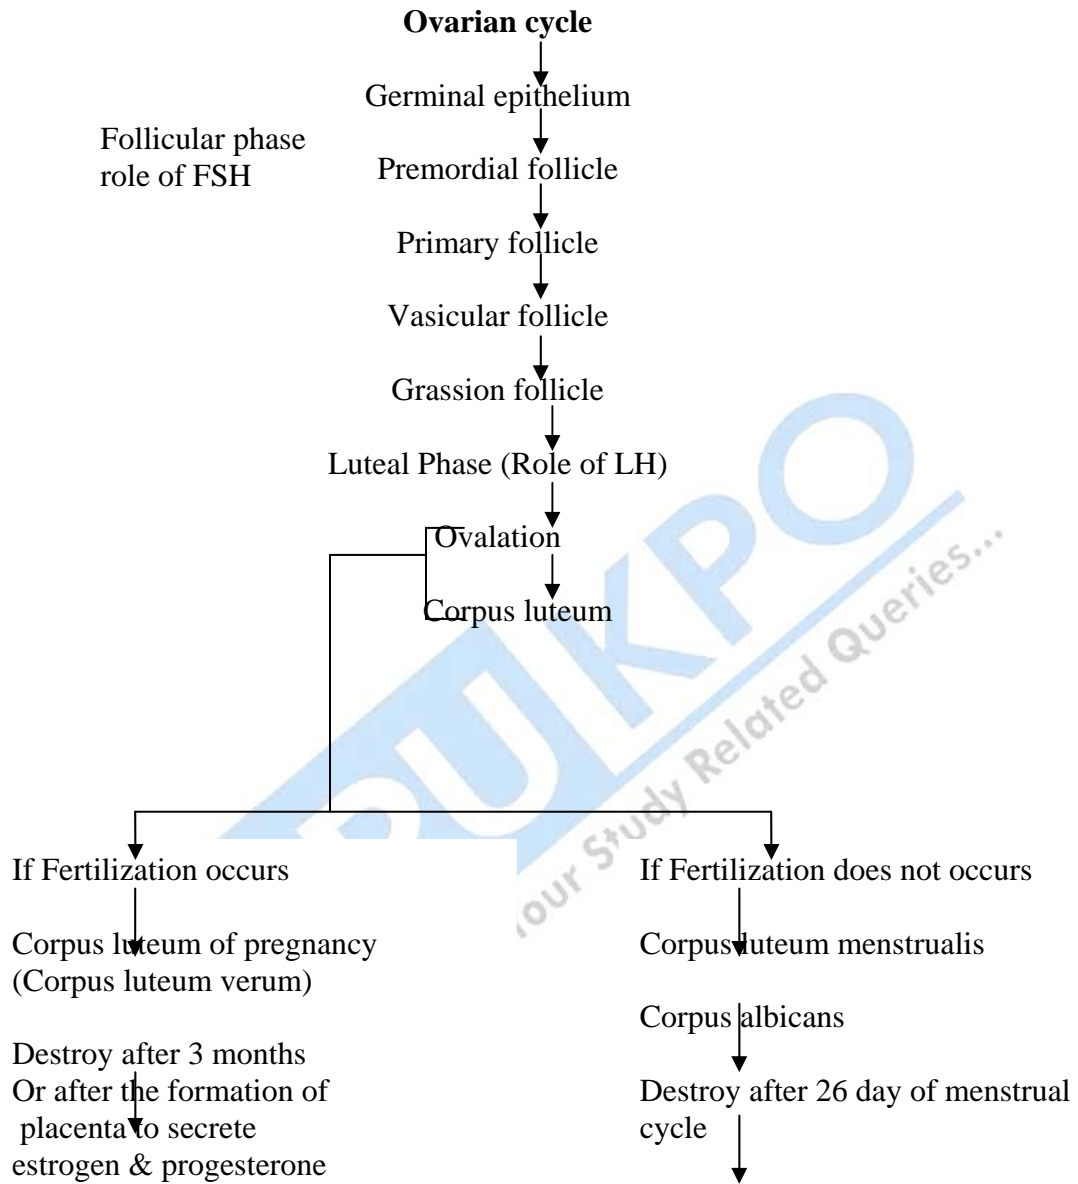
**Ovarian cycle**

Germinal epithelium

Follicular phase role of FSH

Premordial follicle

Primary follicle

Vasicular follicle

Grassion follicle

Luteal Phase (Role of LH)

Ovalation

Corpus luteum

BUKPO
Your Study Related Queries...

If Fertilization occurs

Corpus luteum of pregnancy (Corpus luteum verum)

Destroy after 3 months Or after the formation of placenta to secrete estrogen & progesterone

If Fertilization does not occurs

Corpus luteum menstrualis

Corpus albicans

Destroy after 26 day of menstrual cycle